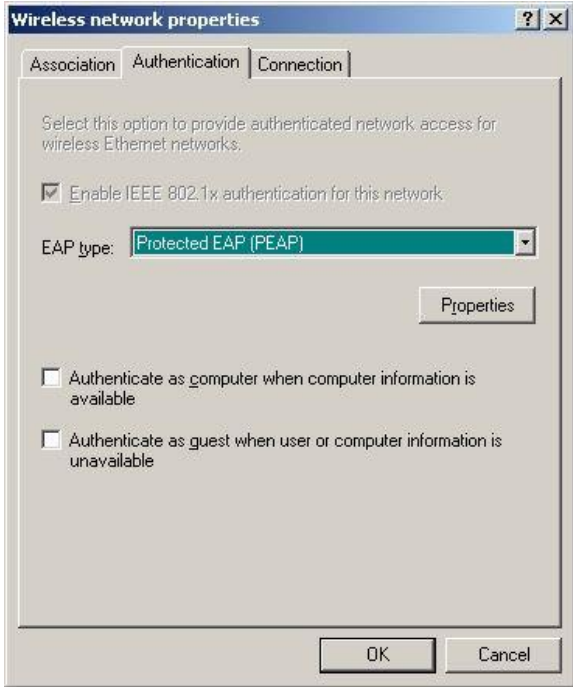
Wireless network properties

?

Association

Authentication

Connection

Select this option to provide authenticated network access for wireless Ethernet networks.

Enable IEEE 802.1x authentication for this network

EAP type: Protected EAP (PEAP)

Properties

Authenticate as computer when computer information is available

Authenticate as guest when user or computer information is unavailable

OK

Cancel